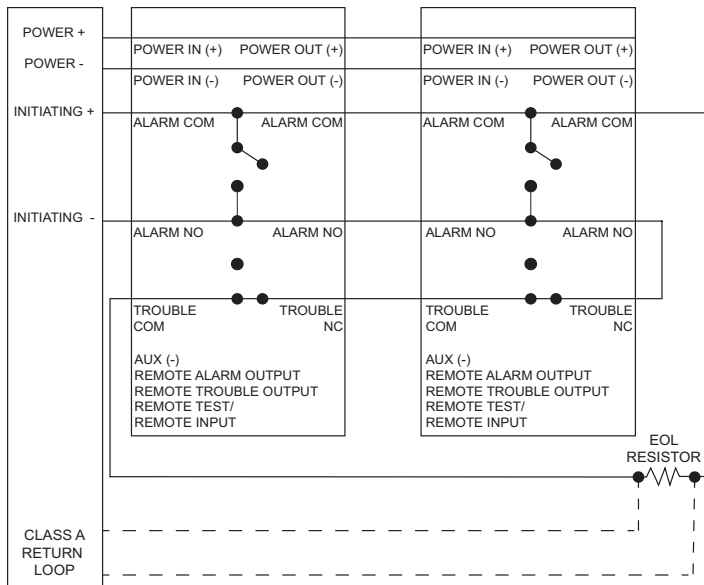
POWER +
POWER -
INITIATING +
INITIATING -
CLASS A RETURN LOOP

POWER IN (+) POWER OUT (+)
POWER IN (-) POWER OUT (-)
ALARM COM ALARM COM
ALARM NO ALARM NO
TROUBLE COM TROUBLE NC
AUX (-)
REMOTE ALARM OUTPUT
REMOTE TROUBLE OUTPUT
REMOTE TEST/
REMOTE INPUT

POWER IN (+) POWER OUT (+)
POWER IN (-) POWER OUT (-)
ALARM COM ALARM COM
ALARM NO ALARM NO
TROUBLE COM TROUBLE NC
AUX (-)
REMOTE ALARM OUTPUT
REMOTE TROUBLE OUTPUT
REMOTE TEST/
REMOTE INPUT

EOL RESISTOR